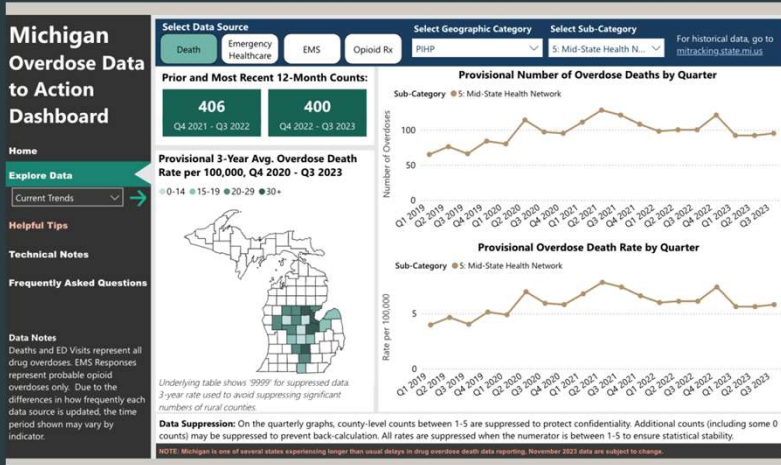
Michigan Overdose Data to Action Dashboard

Home

Explore Data

Current Trends

Helpful Tips

Technical Notes

Frequently Asked Questions

Data Notes
Deaths and ED Visits represent all drug overdoses. EMS Responses represent probable opioid overdoses only. Due to the differences in how frequently each data source is updated, the time period shown may vary by indicator.

Select Data Source

Death

Emergency Healthcare

EMS

Opioid Rx

Select Geographic Category

PIHP

Select Sub-Category

5: Mid-State Health N...

For historical data, go to mitracking.state.mi.us

Prior and Most Recent 12-Month Counts:

406
Q4 2021 - Q3 2022

400
Q4 2022 - Q3 2023

Provisional 3-Year Avg. Overdose Death Rate per 100,000, Q4 2020 - Q3 2023

0-14 15-19 20-29 30+

Underlying table shows '9999' for suppressed data. 3-year rate used to avoid suppressing significant numbers of rural counties.

Provisional Number of Overdose Deaths by Quarter

Sub-Category 5: Mid-State Health Network

Number of Overdoses

100
50

Q1 2019 Q2 2019 Q3 2019 Q4 2019 Q1 2020 Q2 2020 Q3 2020 Q4 2020 Q1 2021 Q2 2021 Q3 2021 Q4 2021 Q1 2022 Q2 2022 Q3 2022 Q4 2022 Q1 2023 Q2 2023 Q3 2023

Provisional Overdose Death Rate by Quarter

Sub-Category 5: Mid-State Health Network

Rate per 100,000

5
0

Q1 2019 Q2 2019 Q3 2019 Q4 2019 Q1 2020 Q2 2020 Q3 2020 Q4 2020 Q1 2021 Q2 2021 Q3 2021 Q4 2021 Q1 2022 Q2 2022 Q3 2022 Q4 2022 Q1 2023 Q2 2023 Q3 2023

Data Suppression: On the quarterly graphs, county-level counts between 1-5 are suppressed to protect confidentiality. Additional counts (including some 0 counts) may be suppressed to prevent back-calculation. All rates are suppressed when the numerator is between 1-5 to ensure statistical stability.

NOTE: Michigan is one of several states experiencing longer than usual delays in drug overdose death data reporting. November 2023 data are subject to change.